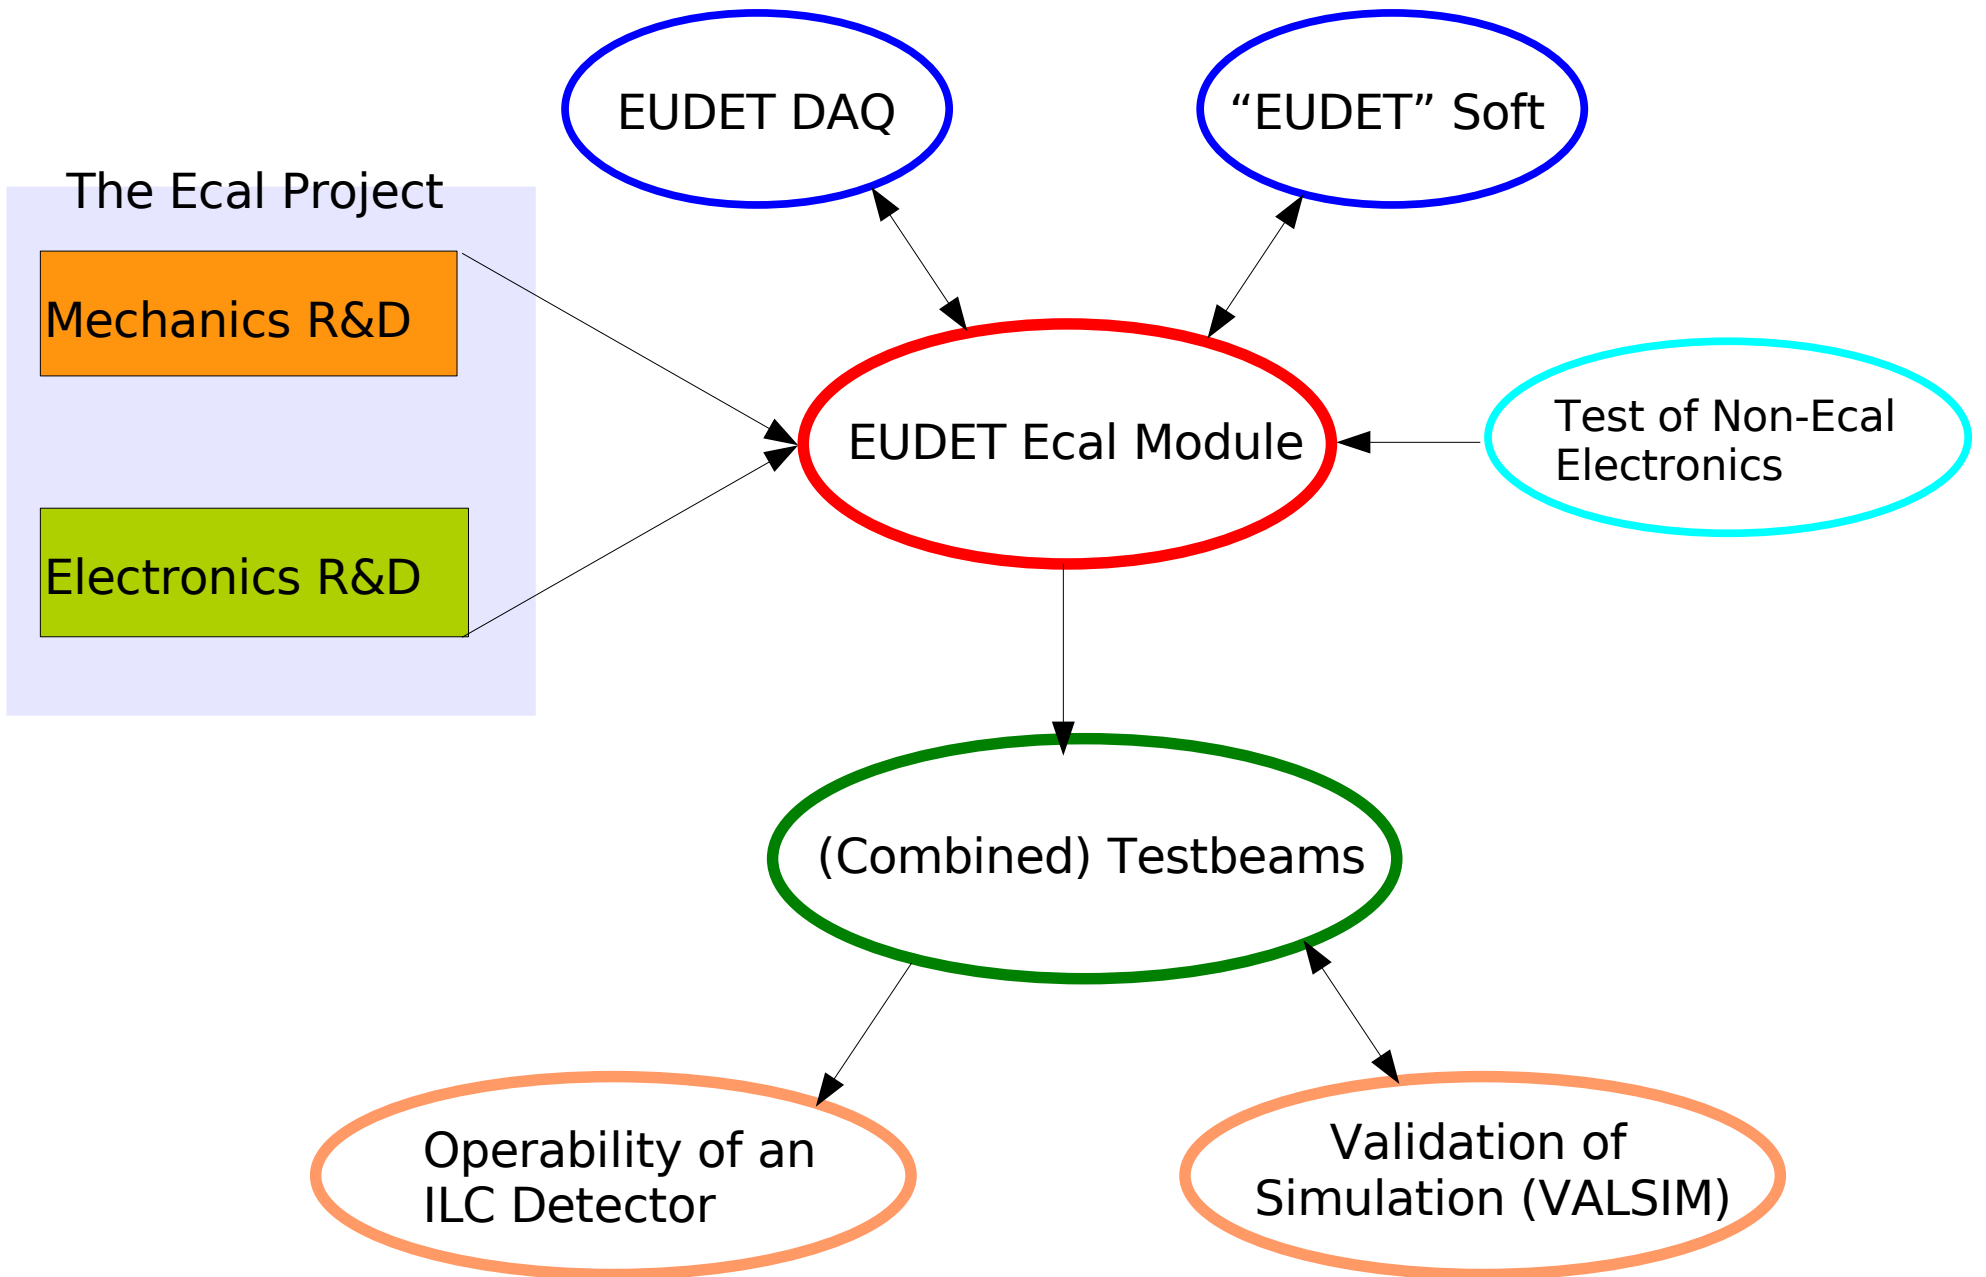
EUDET DAQ

“EUDET” Soft

The Ecal Project

Mechanics R&D

Electronics R&D

EUDET Ecal Module

Test of Non-Ecal Electronics

(Combined) Testbeams

Operability of an ILC Detector

Validation of Simulation (VALSIM)